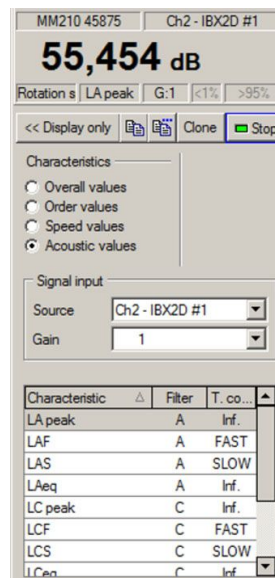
MM210 45875 | Ch2 - IBX2D #1

55,454 dB

Rotation s | LA peak | G:1 | <1% | >95%

<< Display only | Clone | Stop

Characteristics
Overall values
Order values
Speed values
Acoustic values

Signal input
Source | Ch2 - IBX2D #1
Gain | 1

| Characteristic | Filter | T. co... |
|---|---|---|
| LA peak | A | Inf. |
| LAF | A | FAST |
| LAS | A | SLOW |
| LAeq | A | Inf. |
| LC peak | C | Inf. |
| LCF | C | FAST |
| LCS | C | SLOW |
| LCeq | C | Inf |